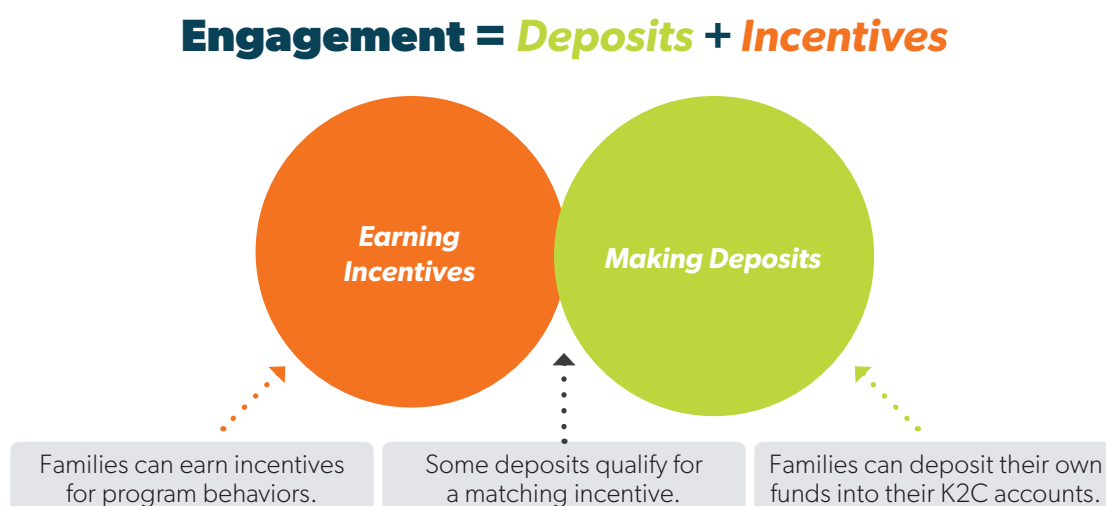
Engagement = Deposits + Incentives

Earning Incentives

Making Deposits

Families can earn incentives for program behaviors.

Some deposits qualify for a matching incentive.

Families can deposit their own funds into their K2C accounts.